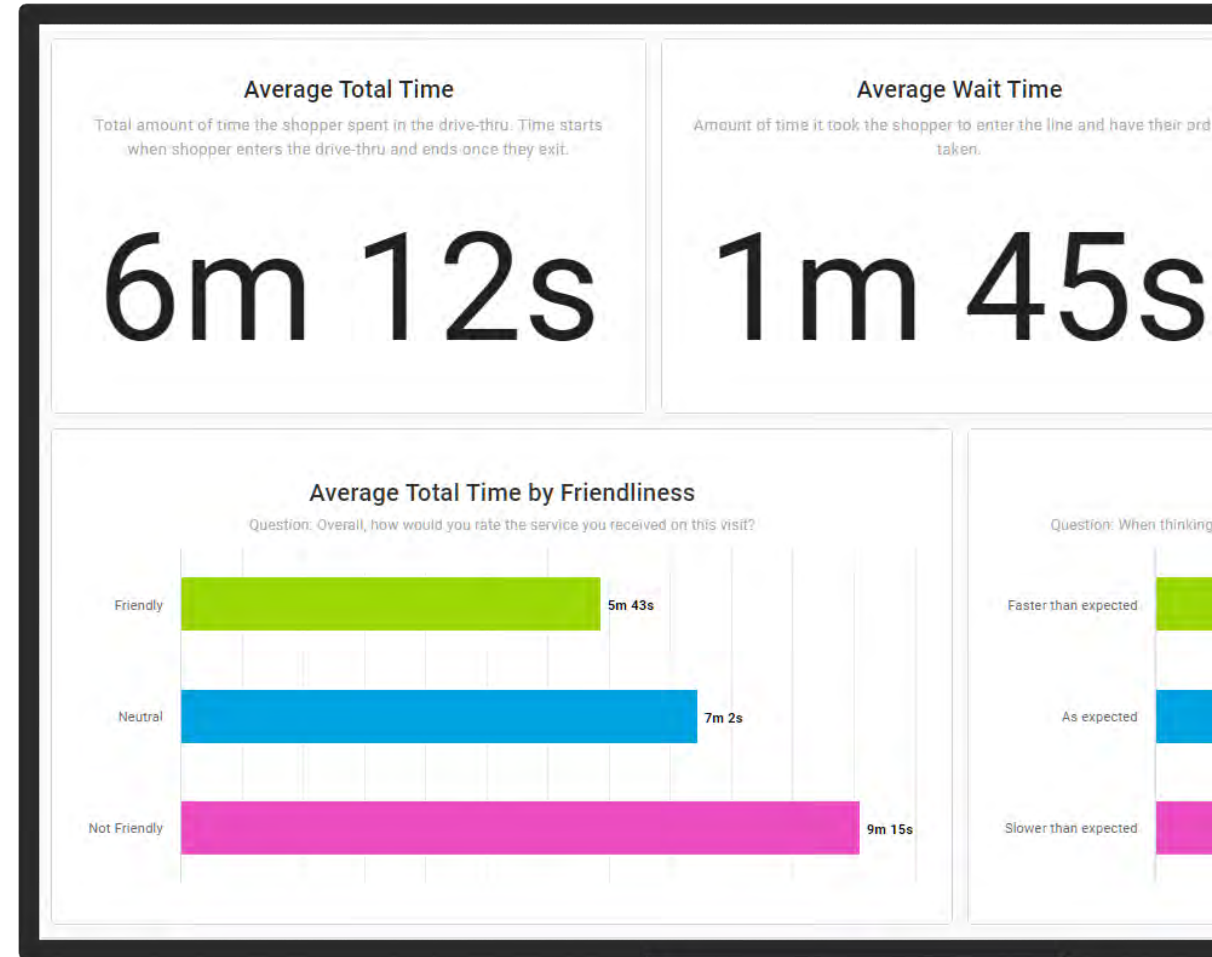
Average Total Time

Total amount of time the shopper spent in the drive-thru. Time starts when shopper enters the drive-thru and ends once they exit.

6m 12s

Average Wait Time

Amount of time it took the shopper to enter the line and have their ord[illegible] taken.

1m 45s

Average Total Time by Friendliness

Question: Overall, how would you rate the service you received on this visit?

Friendly 5m 43s

Neutral 7m 2s

Not Friendly 9m 15s

Question: When thinking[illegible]

Faster than expected

As expected

Slower than expected